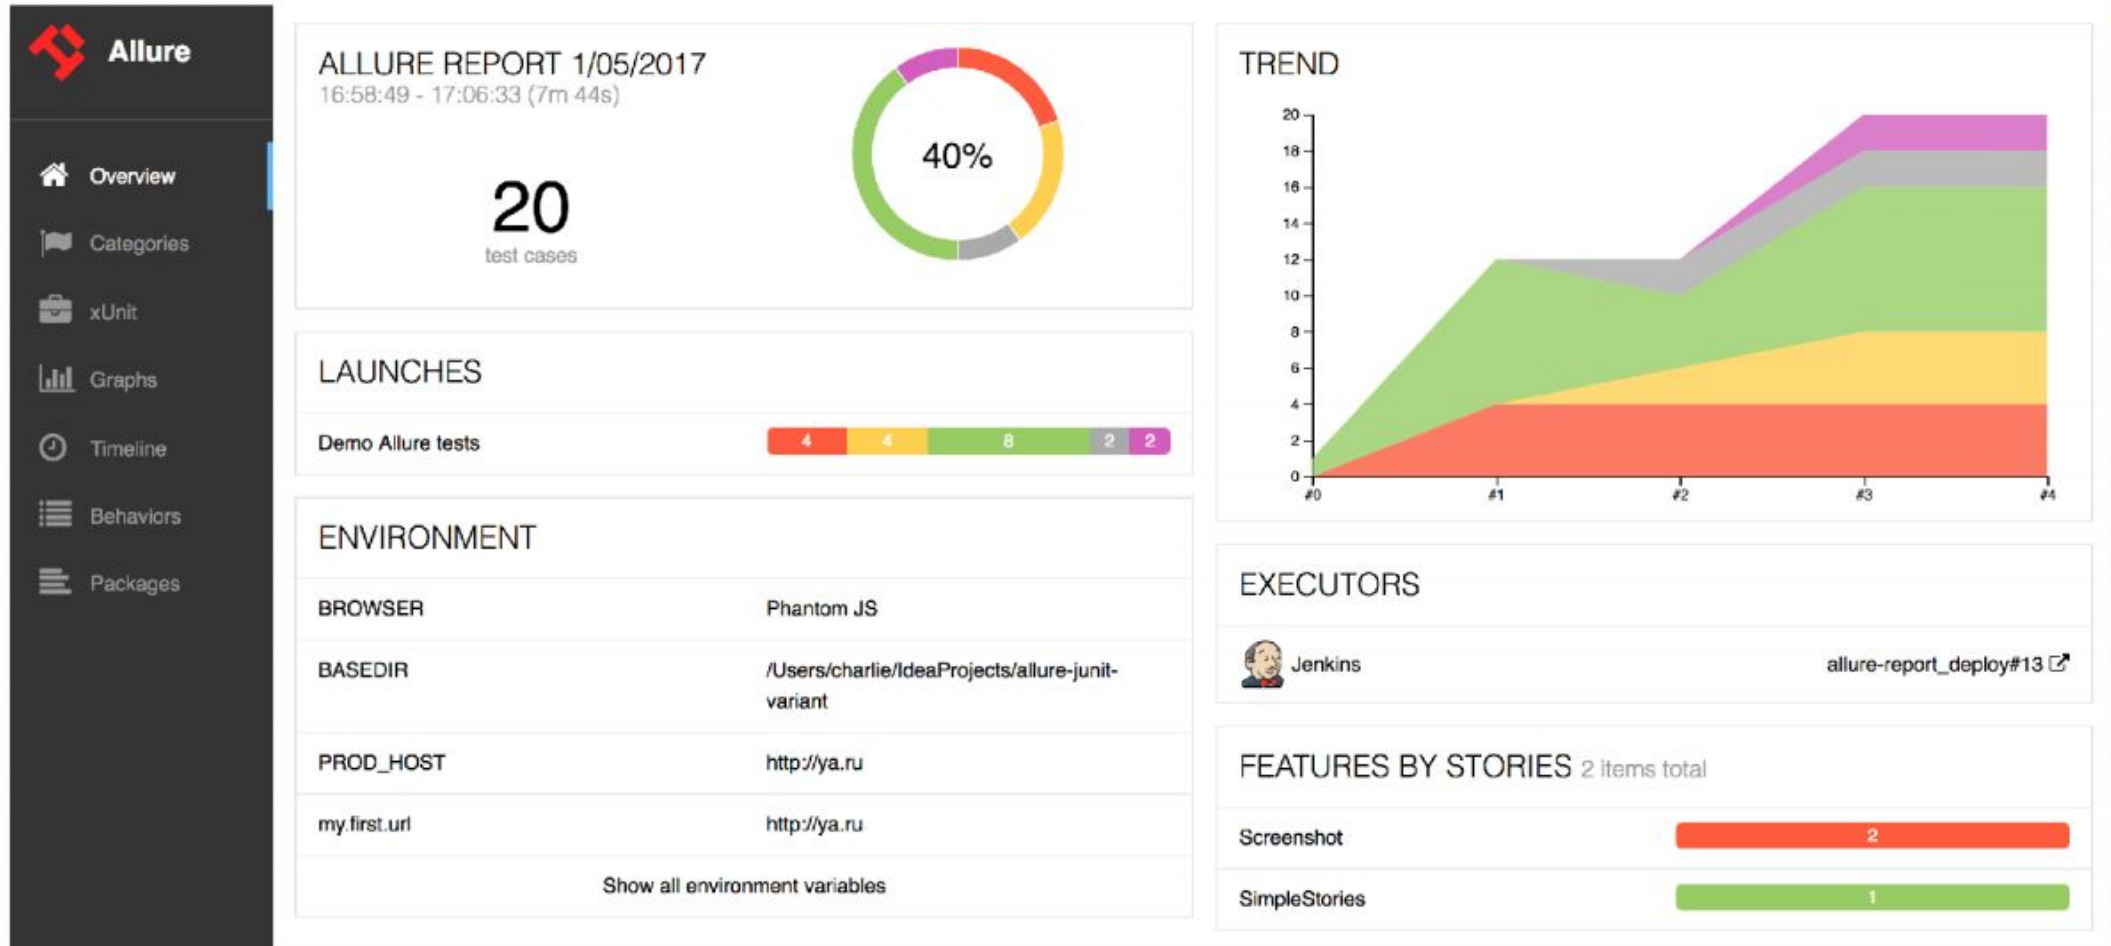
Allure

Overview
Categories
xUnit
Graphs
Timeline
Behaviors
Packages

ALLURE REPORT 1/05/2017
16:58:49 - 17:06:33 (7m 44s)

20
test cases

40%

LAUNCHES

Demo Allure tests 4 4 8 2 2

ENVIRONMENT

| BROWSER | Phantom JS |
|---|---|
| BASEDIR | /Users/charlie/IdeaProjects/allure-junit-variant |
| PROD_HOST | http://ya.ru |
| my.first.url | http://ya.ru |

Show all environment variables

TREND

20 18 16 14 12 10 8 6 4 2 0
#0 #1 #2 #3 #4

EXECUTORS

Jenkins allure-report_deploy#13

FEATURES BY STORIES 2 items total

Screenshot 2
SimpleStories 1